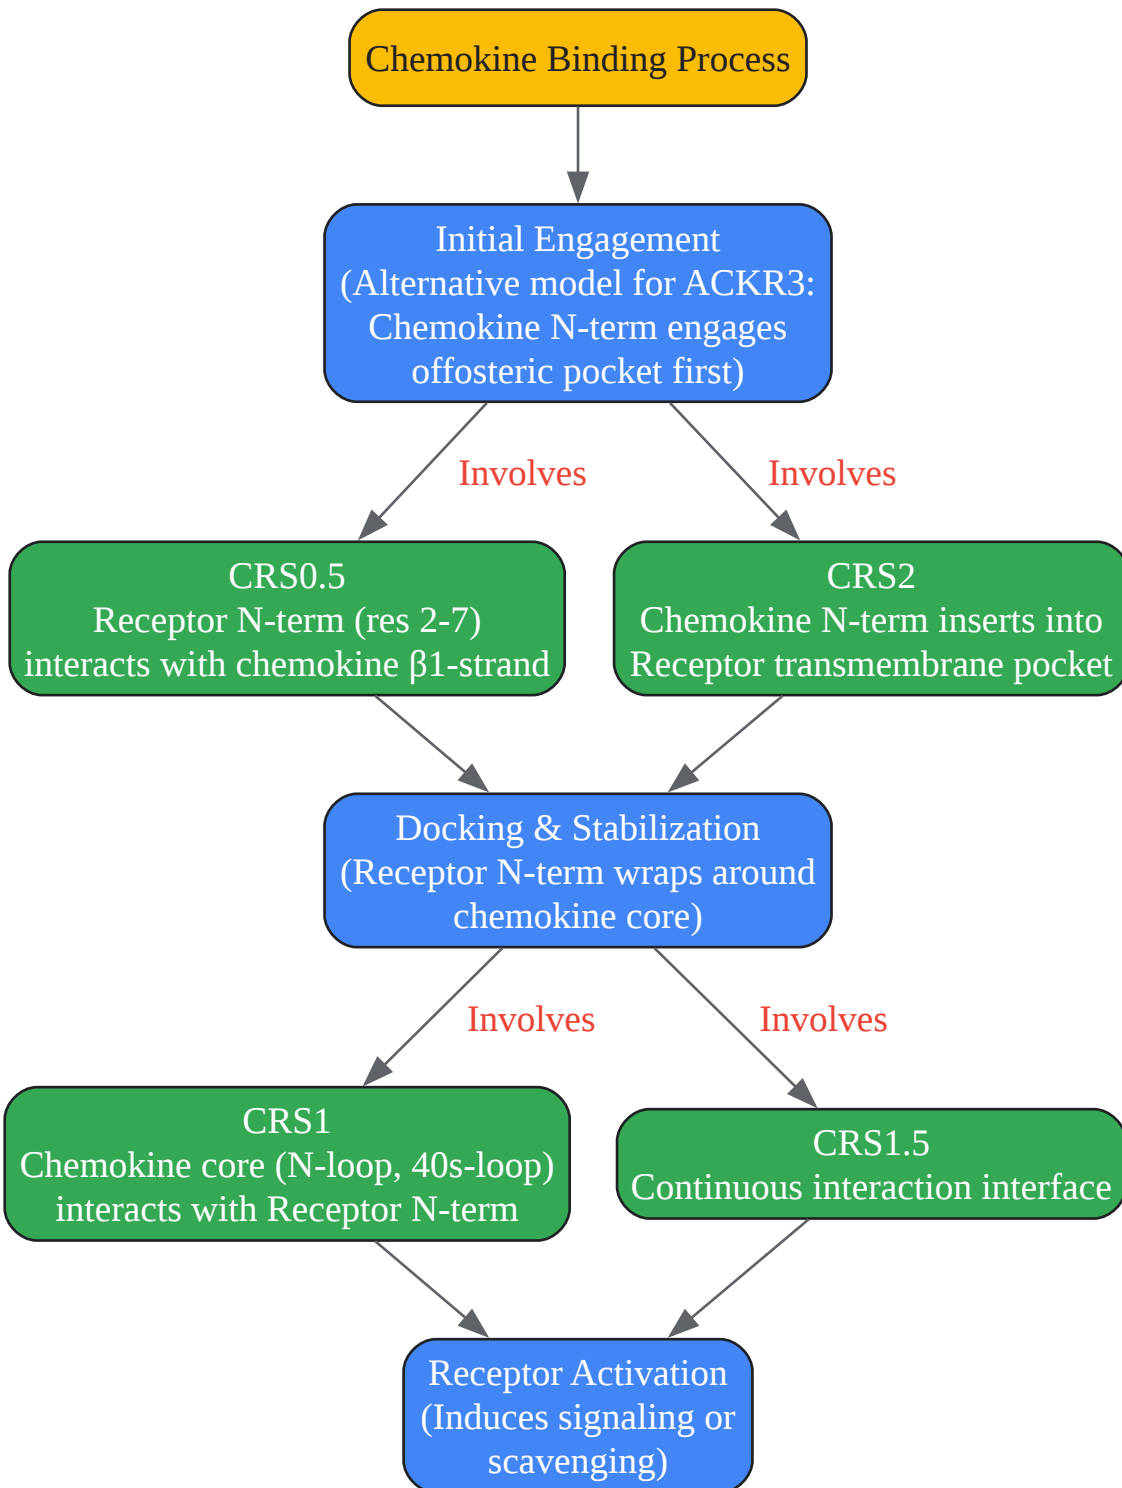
Chemokine Binding Process

Initial Engagement
(Alternative model for ACKR3: Chemokine N-term engages offosteric pocket first)

Involves

Involves

CRS0.5
Receptor N-term (res 2-7) interacts with chemokine β1-strand

CRS2
Chemokine N-term inserts into Receptor transmembrane pocket

Docking & Stabilization
(Receptor N-term wraps around chemokine core)

Involves

Involves

CRS1
Chemokine core (N-loop, 40s-loop) interacts with Receptor N-term

CRS1.5
Continuous interaction interface

Receptor Activation
(Induces signaling or scavenging)